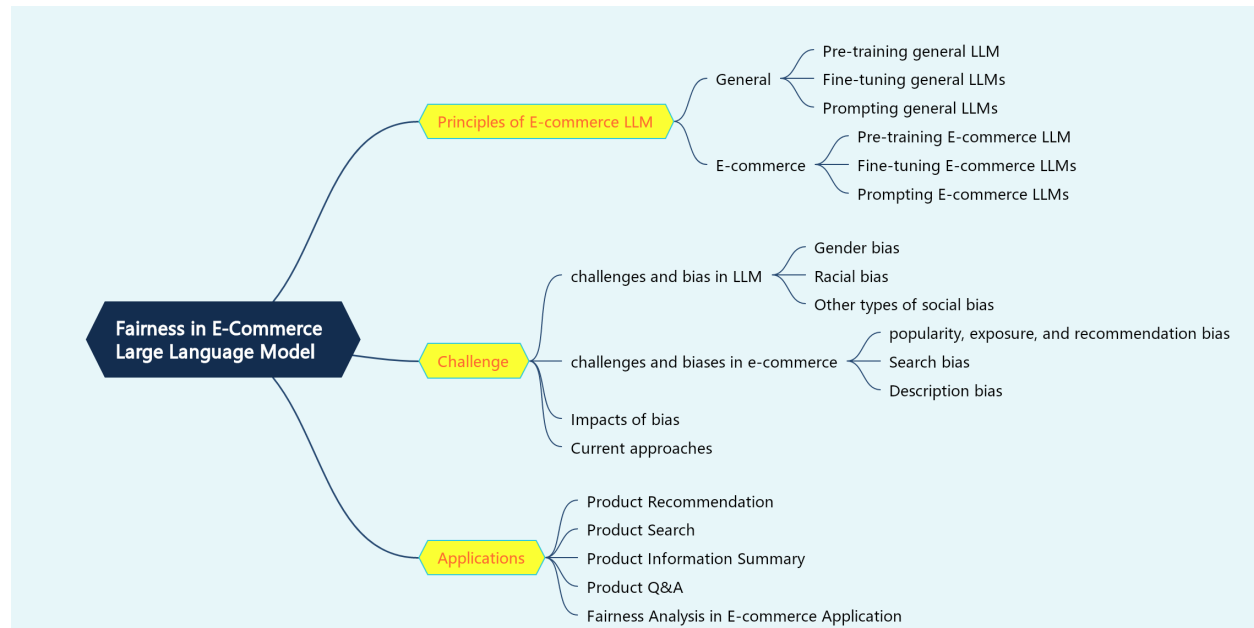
Fairness in E-Commerce Large Language Model

Principles of E-commerce LLM

General

Pre-training general LLM

Fine-tuning general LLMs

Prompting general LLMs

E-commerce

Pre-training E-commerce LLM

Fine-tuning E-commerce LLMs

Prompting E-commerce LLMs

Challenge

challenges and bias in LLM

Gender bias

Racial bias

Other types of social bias

challenges and biases in e-commerce

popularity, exposure, and recommendation bias

Search bias

Description bias

Impacts of bias

Current approaches

Applications

Product Recommendation

Product Search

Product Information Summary

Product Q&A

Fairness Analysis in E-commerce Application